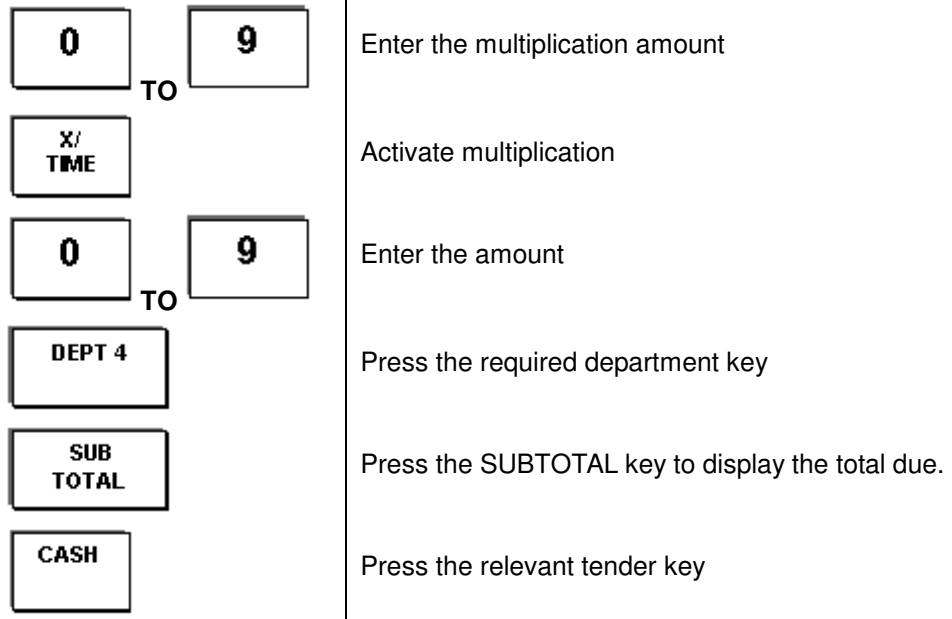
| | |
|---|---|
| 0 TO 9 | Enter the multiplication amount |
| X/ TIME | Activate multiplication |
| 0 TO 9 | Enter the amount |
| DEPT 4 | Press the required department key |
| SUB TOTAL | Press the SUBTOTAL key to display the total due. |
| CASH | Press the relevant tender key |